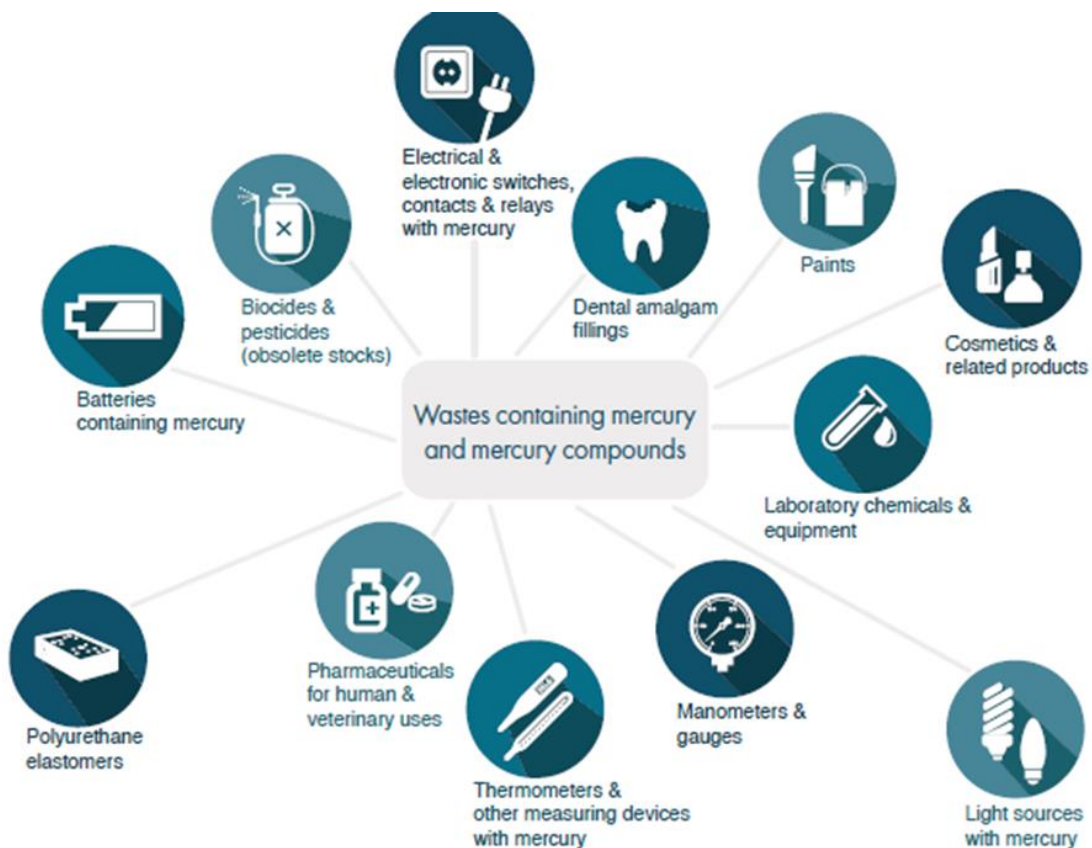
Wastes containing mercury and mercury compounds

Electrical & electronic switches, contacts & relays with mercury

Biocides & pesticides (obsolete stocks)

Dental amalgam fillings

Paints

Cosmetics & related products

Batteries containing mercury

Laboratory chemicals & equipment

Polyurethane elastomers

Pharmaceuticals for human & veterinary uses

Thermometers & other measuring devices with mercury

Manometers & gauges

Light sources with mercury